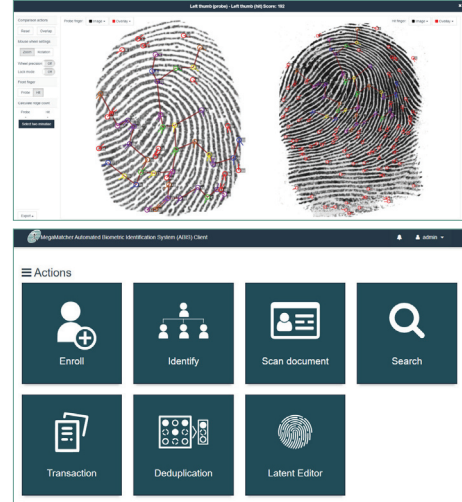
Left thumb (probe) - Left thumb (hit) Score: 102

Compared actions
Reset
Overlay
Mouse wheel settings
Zoom
Rotation
Show precision
Lock mode
Fixed finger
Probe
Hit
Calculate hinge point
Probe
Hit
Switch two minutiae

Probe finger
Image
Overlay

Hit finger
Image
Overlay

Export

MegaMatcher Automated Biometric Identification System (ABIS) Client
admin

Actions

Enroll

Identify

Scan document

Search

Transaction

Deduplication

Latent Editor